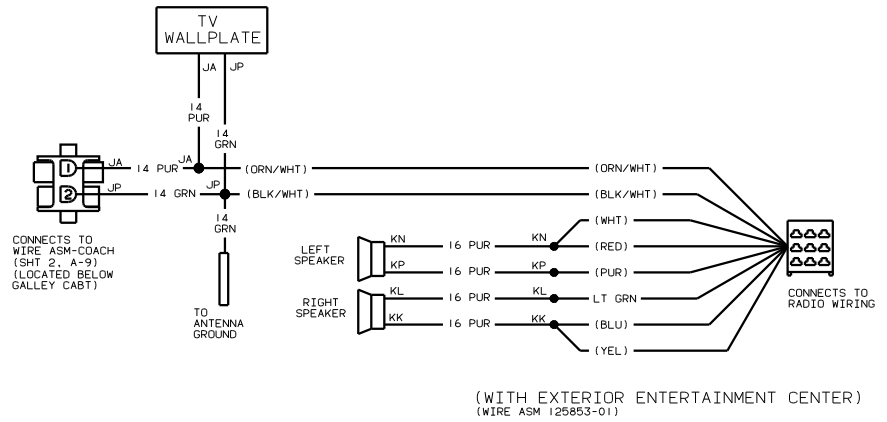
TV WALLPLATE

JA
JP
14 PUR
14 GRN

JA 14 PUR JA
JP 14 GRN JP
(ORN/WHT)
(BLK/WHT)
(ORN/WHT)
(BLK/WHT)

1
2

CONNECTS TO WIRE ASM-COACH (SHT 2, A-9) (LOCATED BELOW GALLEY CABT)

14 GRN

TO ANTENNA GROUND

LEFT SPEAKER
KN 16 PUR KN
KP 16 PUR KP

RIGHT SPEAKER
KL 16 PUR KL
KK 16 PUR KK

(WHT)
(RED)
(PUR)
LT GRN
(BLU)
(YEL)

CONNECTS TO RADIO WIRING

(WITH EXTERIOR ENTERTAINMENT CENTER)
(WIRE ASM 125853-01)